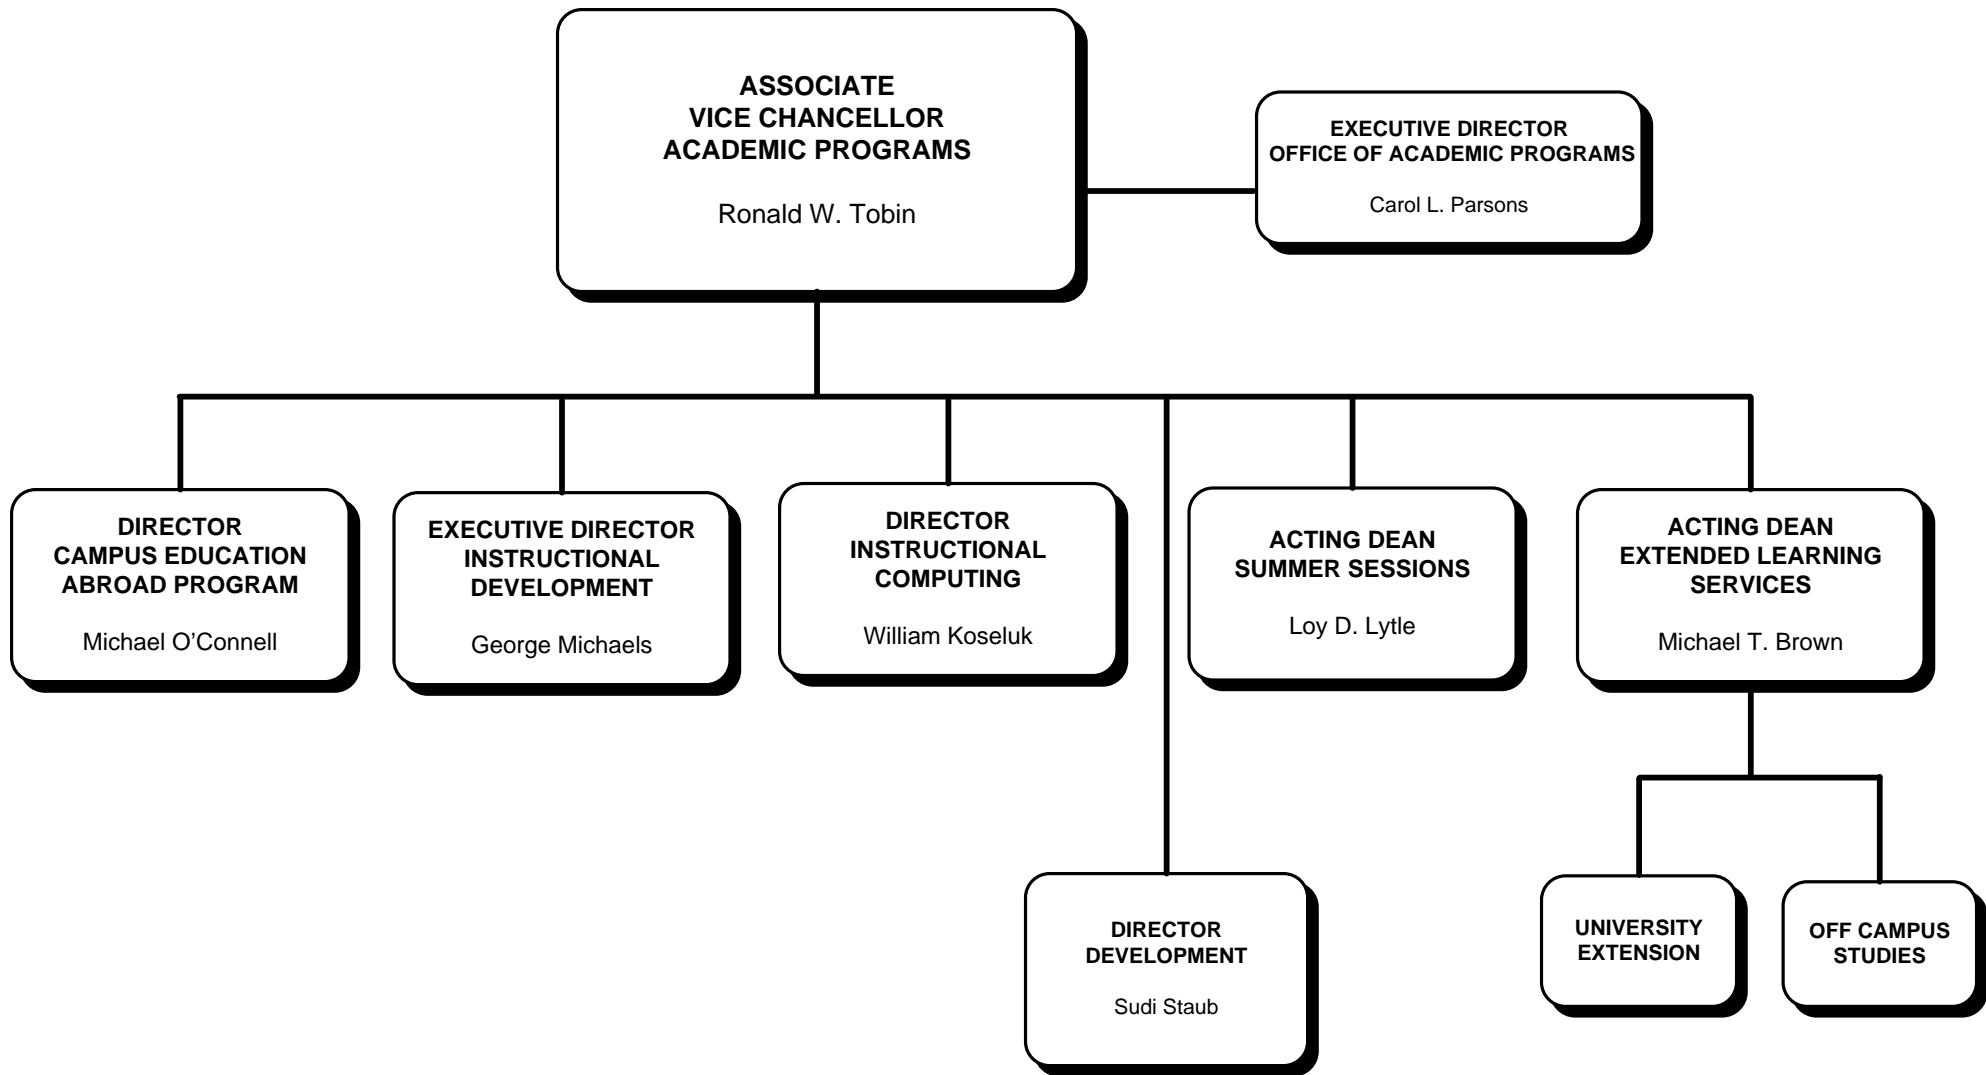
ASSOCIATE
VICE CHANCELLOR
ACADEMIC PROGRAMS

Ronald W. Tobin

EXECUTIVE DIRECTOR
OFFICE OF ACADEMIC PROGRAMS

Carol L. Parsons

DIRECTOR
CAMPUS EDUCATION
ABROAD PROGRAM

Michael O'Connell

EXECUTIVE DIRECTOR
INSTRUCTIONAL
DEVELOPMENT

George Michaels

DIRECTOR
INSTRUCTIONAL
COMPUTING

William Koseluk

ACTING DEAN
SUMMER SESSIONS

Loy D. Lytle

ACTING DEAN
EXTENDED LEARNING
SERVICES

Michael T. Brown

DIRECTOR
DEVELOPMENT

Sudi Staub

UNIVERSITY
EXTENSION

OFF CAMPUS
STUDIES